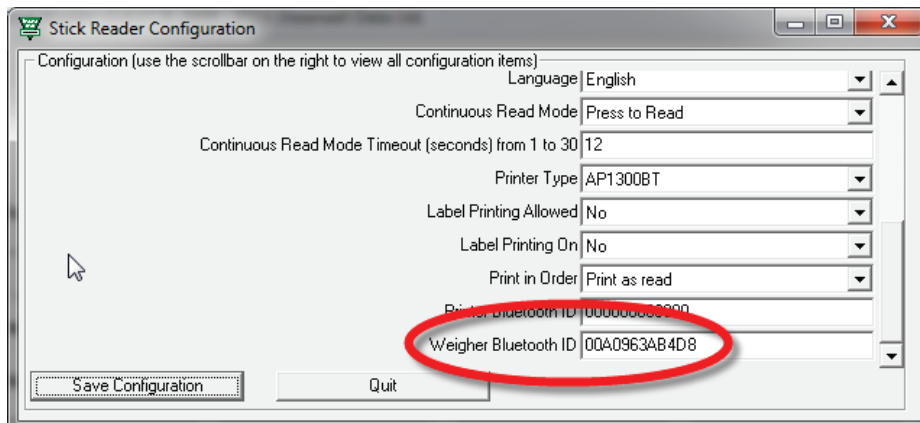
Stick Reader Configuration

Configuration (use the scrollbar on the right to view all configuration items)

Language English

Continuous Read Mode Press to Read

Continuous Read Mode Timeout (seconds) from 1 to 30 12

Printer Type AP1300BT

Label Printing Allowed No

Label Printing On No

Print in Order Print as read

Printer Bluetooth ID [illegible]

Weigher Bluetooth ID 00A0963AB4D8

Save Configuration

Quit